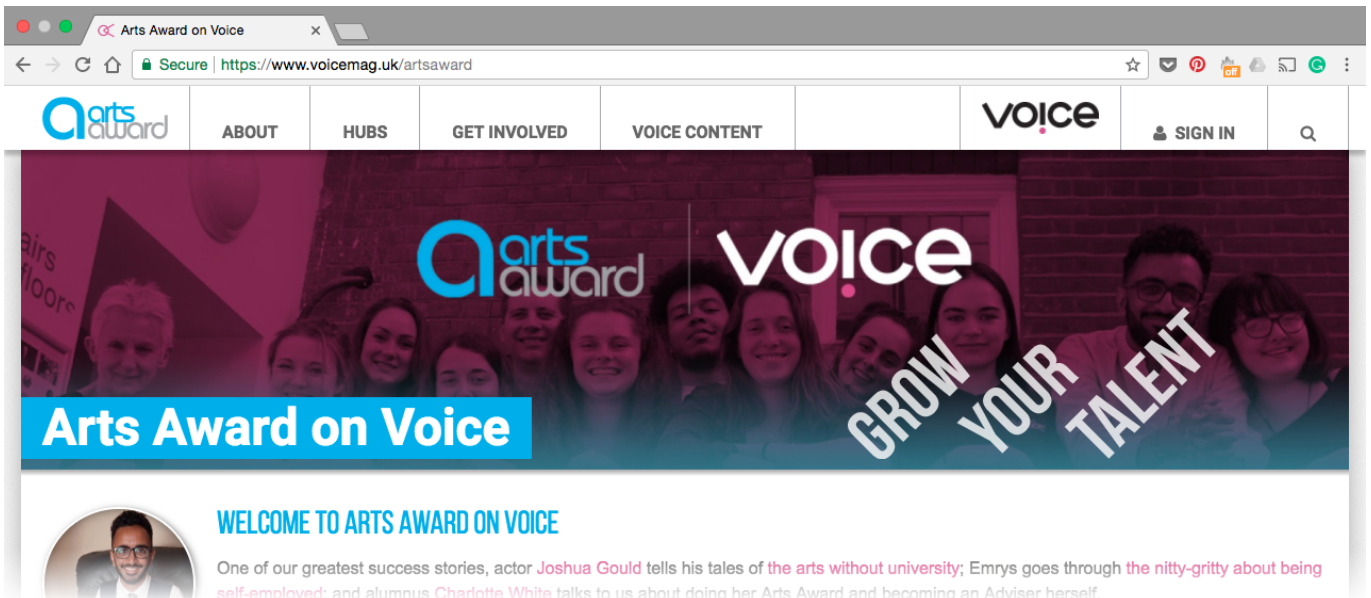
Arts Award on Voice
Secure https://www.voicemag.uk/artsaward
off

arts award
ABOUT HUBS GET INVOLVED VOICE CONTENT
voice
SIGN IN

airs
floors
arts award
voice
Arts Award on Voice
GROW YOUR TALENT

WELCOME TO ARTS AWARD ON VOICE
One of our greatest success stories, actor Joshua Gould tells his tales of the arts without university; Emrys goes through the nitty-gritty about being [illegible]